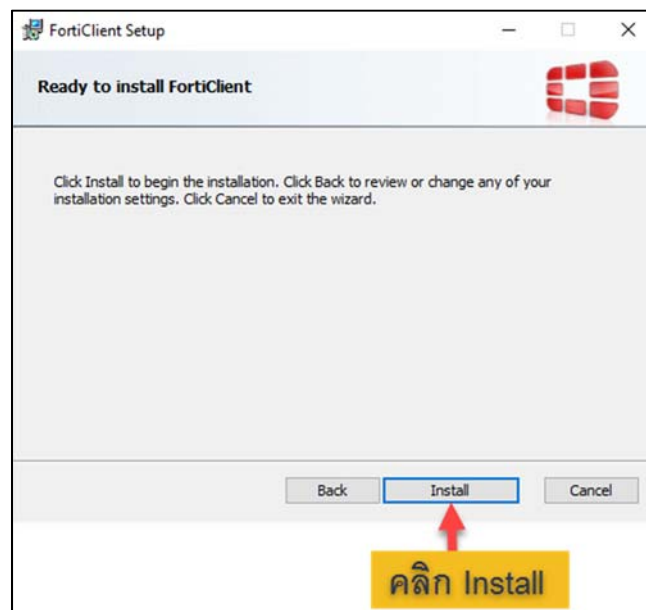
FortiClient Setup

Ready to install FortiClient

Click Install to begin the installation. Click Back to review or change any of your installation settings. Click Cancel to exit the wizard.

Back
Install
Cancel

คลิก Install